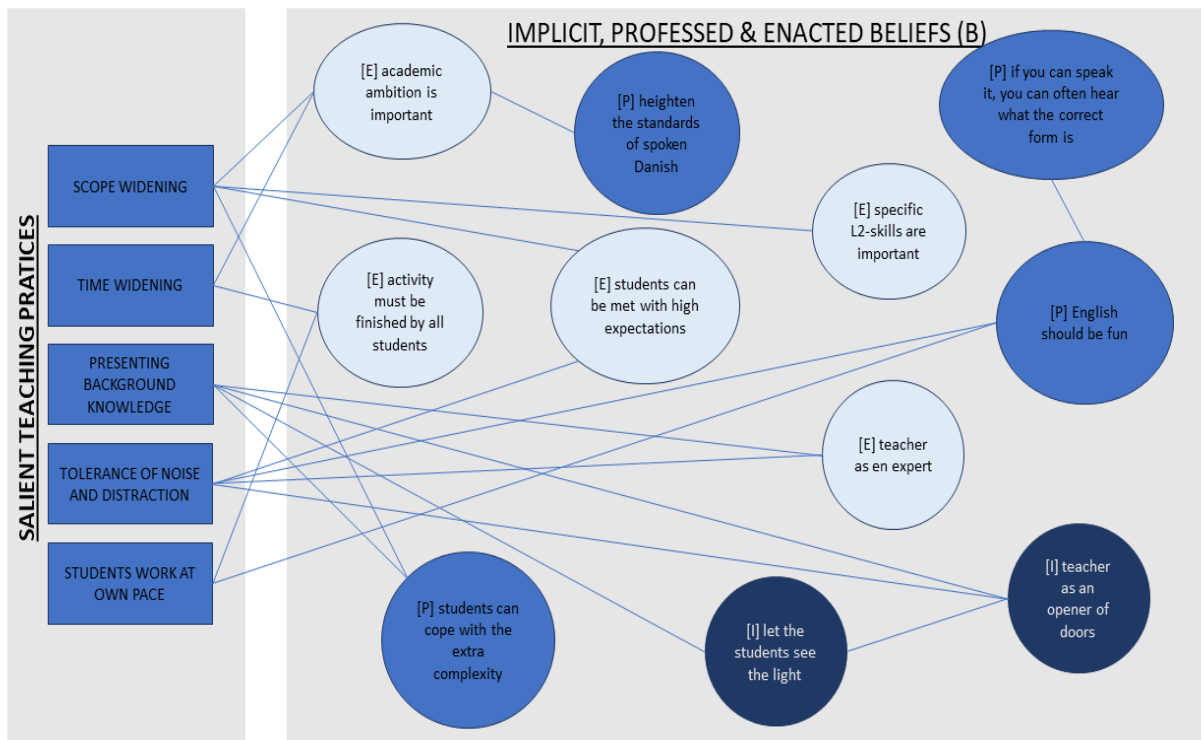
SALIENT TEACHING PRATICES

SCOPE WIDENING

TIME WIDENING

PRESENTING BACKGROUND KNOWLEDGE

TOLERANCE OF NOISE AND DISTRACTION

STUDENTS WORK AT OWN PACE

IMPLICIT, PROFESSED & ENACTED BELIEFS (B)

[E] academic ambition is important

[P] heighten the standards of spoken Danish

[P] if you can speak it, you can often hear what the correct form is

[E] specific L2-skills are important

[E] activity must be finished by all students

[E] students can be met with high expectations

[P] English should be fun

[E] teacher as en expert

[I] teacher as an opener of doors

[P] students can cope with the extra complexity

[I] let the students see the light